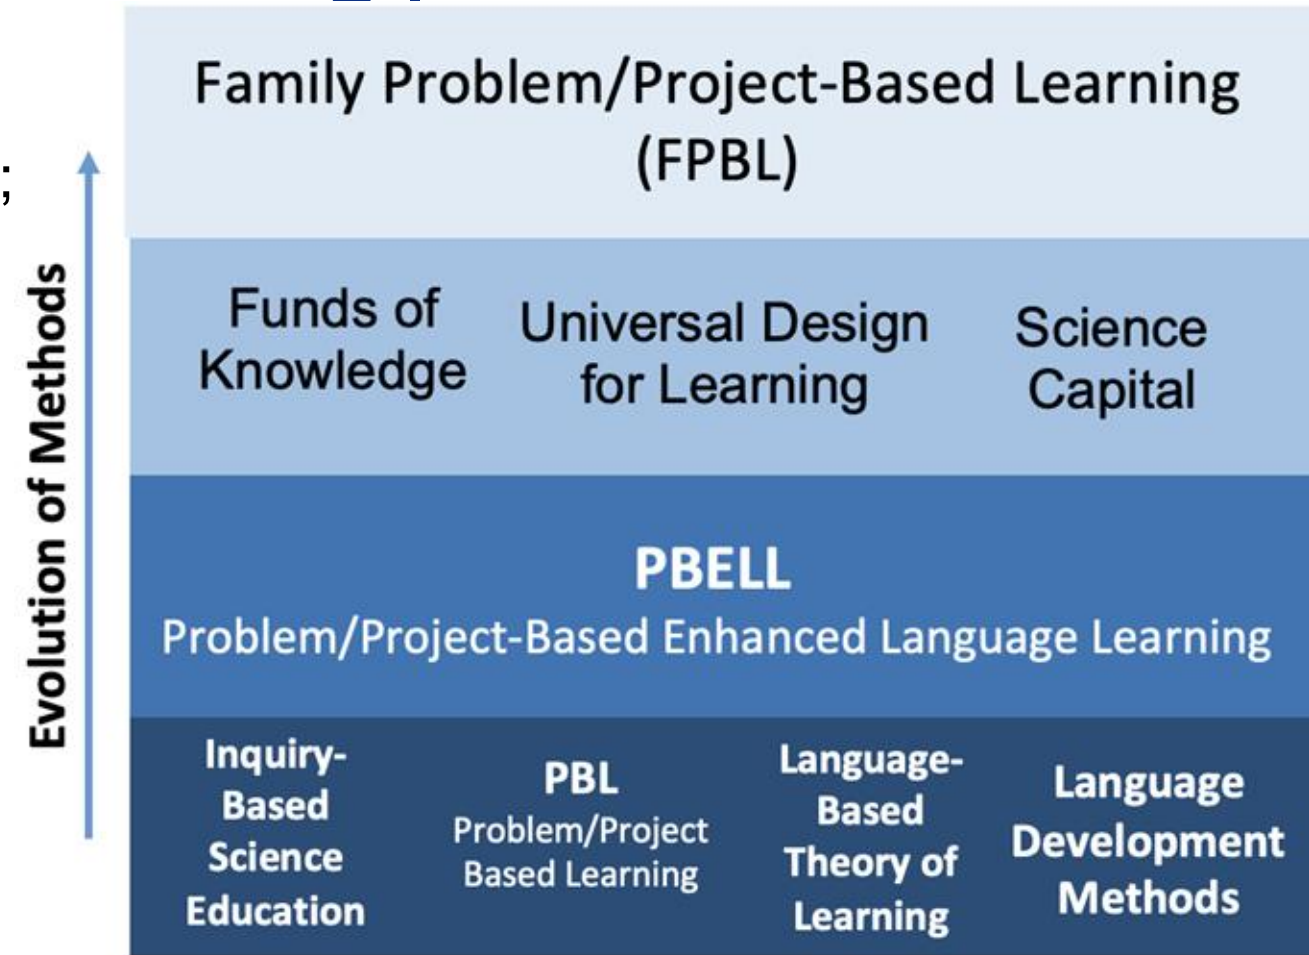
Evolution of Methods

Family Problem/Project-Based Learning (FPBL)

Funds of Knowledge

Universal Design for Learning

Science Capital

PBELL
Problem/Project-Based Enhanced Language Learning

Inquiry-Based Science Education

PBL
Problem/Project Based Learning

Language-Based Theory of Learning

Language Development Methods